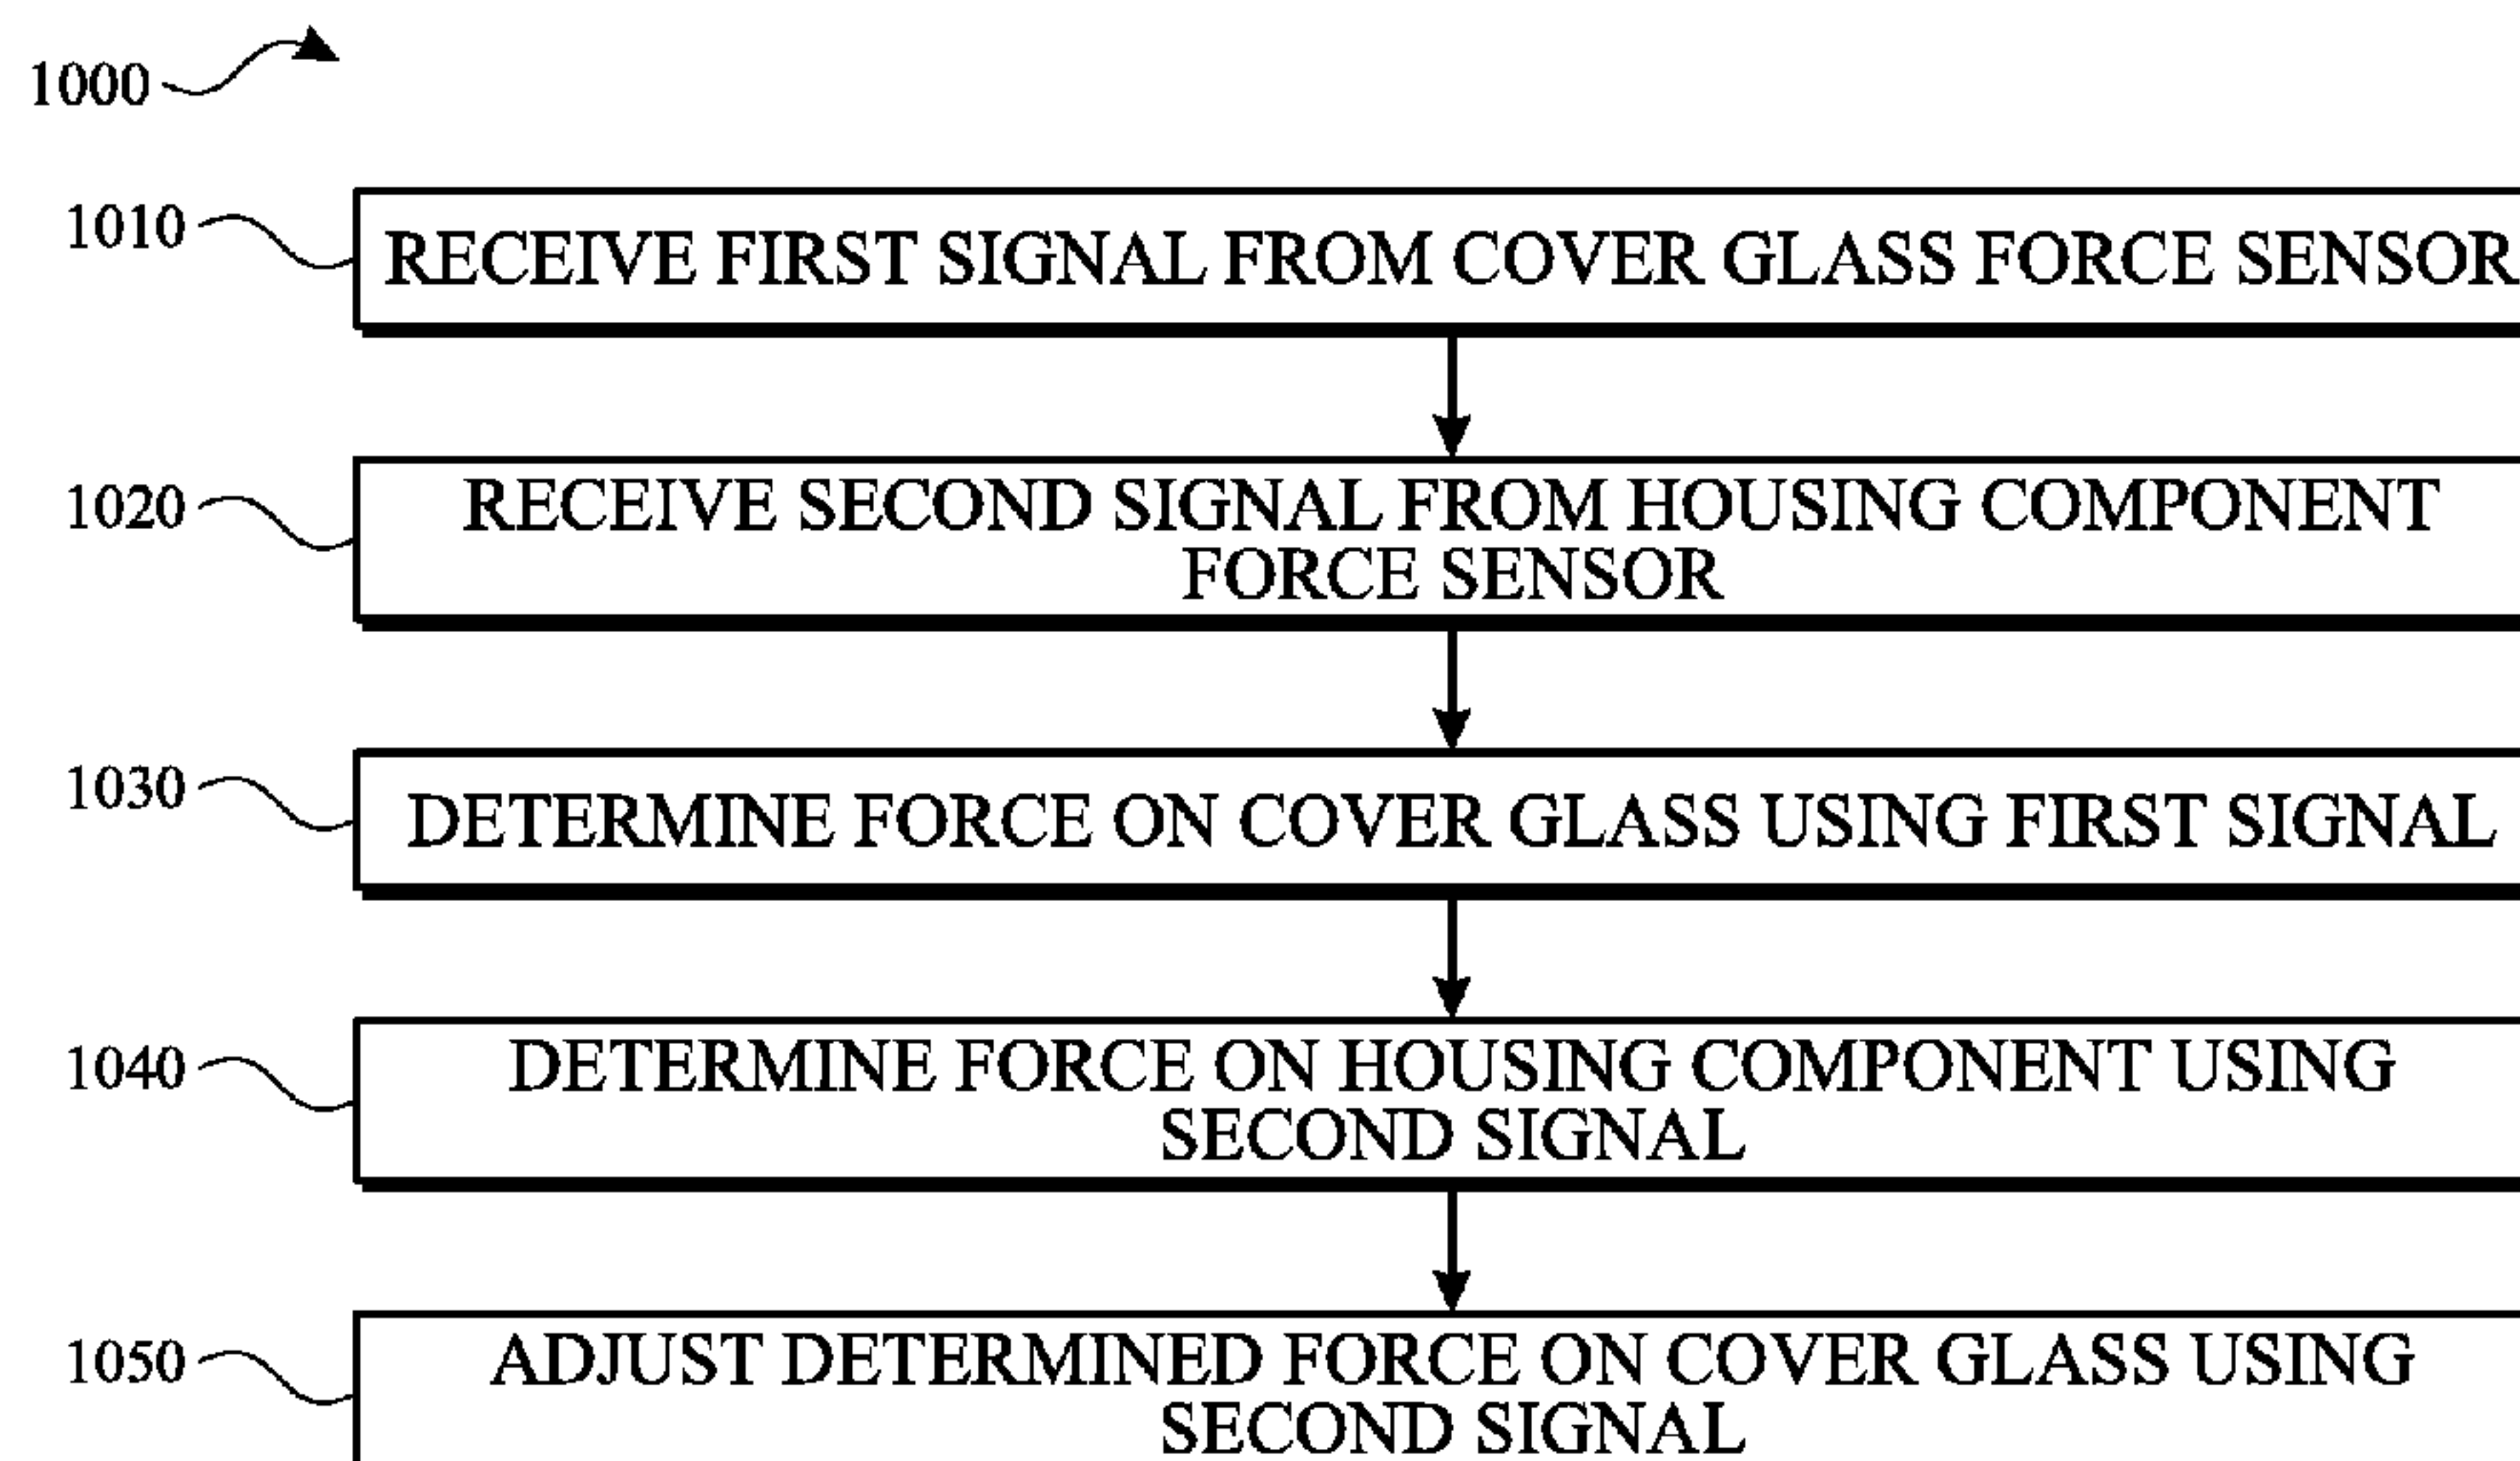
1000

1010 RECEIVE FIRST SIGNAL FROM COVER GLASS FORCE SENSOR

1020 RECEIVE SECOND SIGNAL FROM HOUSING COMPONENT FORCE SENSOR

1030 DETERMINE FORCE ON COVER GLASS USING FIRST SIGNAL

1040 DETERMINE FORCE ON HOUSING COMPONENT USING SECOND SIGNAL

1050 ADJUST DETERMINED FORCE ON COVER GLASS USING SECOND SIGNAL